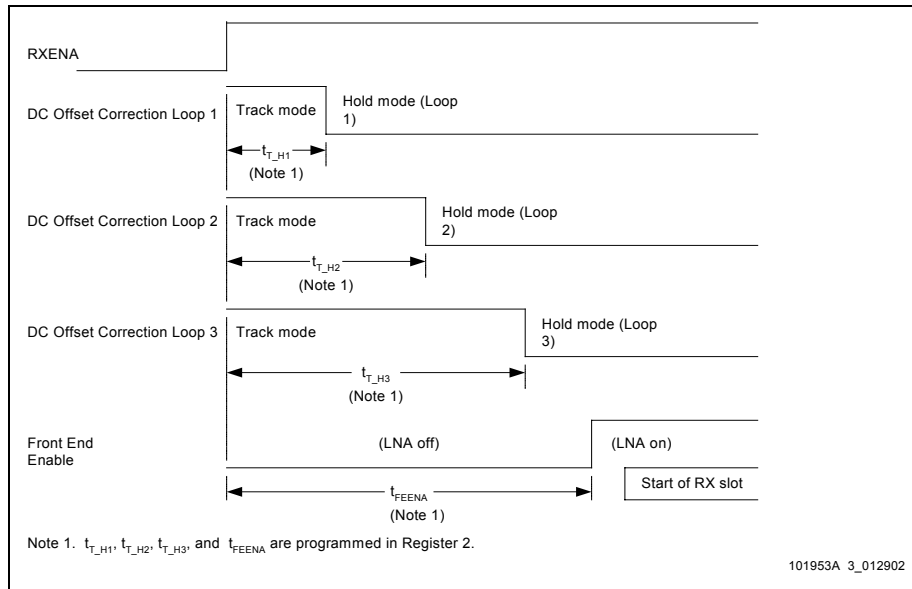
RXENA

DC Offset Correction Loop 1

Track mode

Hold mode (Loop 1)

$t_{T\_H1}$
(Note 1)

DC Offset Correction Loop 2

Track mode

Hold mode (Loop 2)

$t_{T\_H2}$
(Note 1)

DC Offset Correction Loop 3

Track mode

Hold mode (Loop 3)

$t_{T\_H3}$
(Note 1)

Front End Enable

(LNA off)

(LNA on)

$t_{FEENA}$
(Note 1)

Start of RX slot

Note 1. $t_{T\_H1}$, $t_{T\_H2}$, $t_{T\_H3}$, and $t_{FEENA}$ are programmed in Register 2.

101953A 3_012902